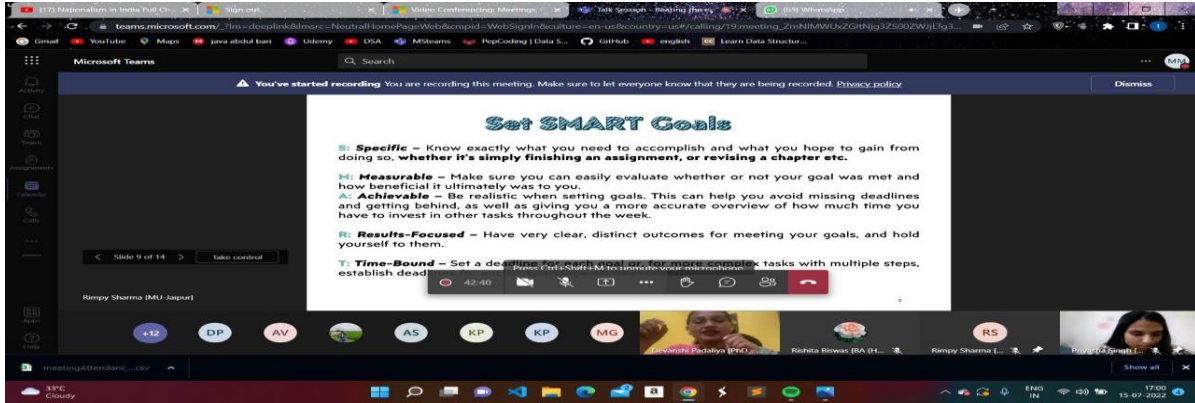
(17) Nationalism in India Full Ch... | Sign out | Video Conferencing, Meetings | Talk Session - Beating them | (53) WhatsApp

teams.microsoft.com/_?lm=deeplink&lmsrc=NeutralHomePageWeb&cmpid=WebSignIn&culture=en-us&country=us#/calling/19:meeting_ZmNlMWUxZGItNjg3ZS00ZWJjLTg3...

Gmail YouTube Maps java abdul bari Udemy DSA MSteams PepCoding | Data S... GitHub english Learn Data Structur...

Microsoft Teams

Search

MM

Activity

Chat

Teams

Assignments

Calendar

Calls

Apps

Help

You've started recording You are recording this meeting. Make sure to let everyone know that they are being recorded. Privacy policy

Dismiss

Set SMART Goals

S: Specific – Know exactly what you need to accomplish and what you hope to gain from doing so, whether it's simply finishing an assignment, or revising a chapter etc.

M: Measurable – Make sure you can easily evaluate whether or not your goal was met and how beneficial it ultimately was to you.
A: Achievable – Be realistic when setting goals. This can help you avoid missing deadlines and getting behind, as well as giving you a more accurate overview of how much time you have to invest in other tasks throughout the week.

R: Results-Focused – Have very clear, distinct outcomes for meeting your goals, and hold yourself to them.

T: Time-Bound – Set a deadline for each goal or, for more complex tasks with multiple steps, establish dead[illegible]

Press Ctrl+Shift+M to unmute your microphone

< Slide 9 of 14 > Take control

Rimpy Sharma (MU-Jaipur)

42:40

+12 DP AV AS KP KP MG

Devanshi Padaliya (PhD...

Rishita Biswas (BA (H...

RS

Rimpy Sharma [...

Priya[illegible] Singh [...

meetingAttendanc....csv

Show all

33°C
Cloudy

ENG
IN

17:00
15-07-2022